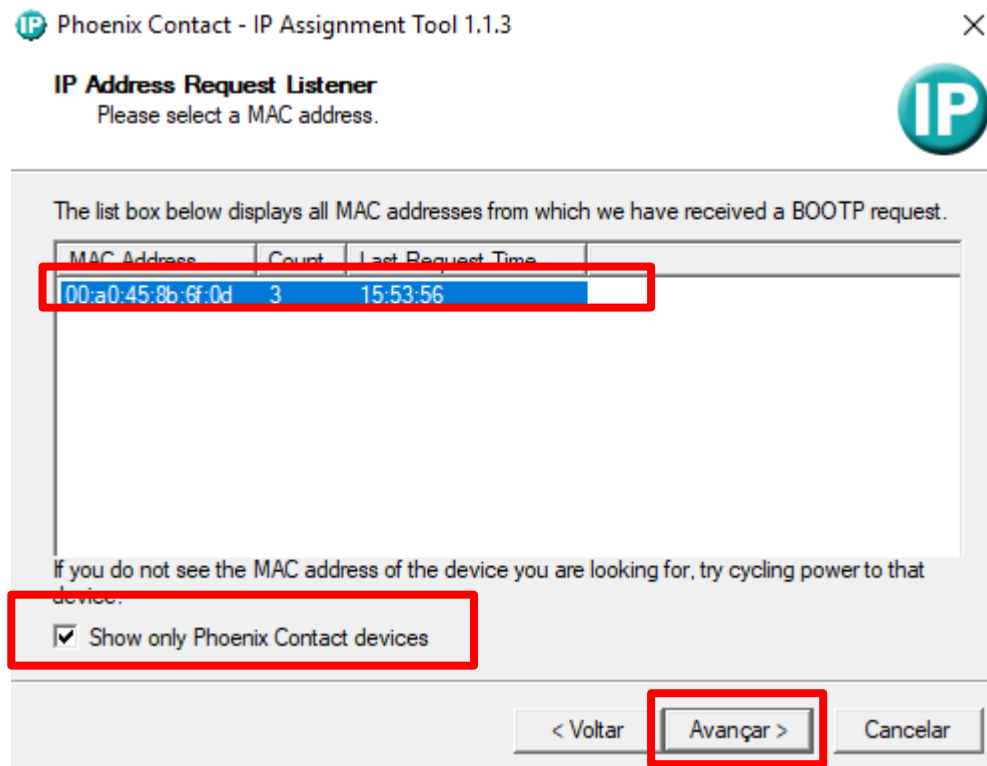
Phoenix Contact - IP Assignment Tool 1.1.3

IP Address Request Listener
Please select a MAC address.

IP

The list box below displays all MAC addresses from which we have received a BOOTP request.

| MAC Address | Count | Last Request Time |
|---|---|---|
| 00:a0:45:8b:6f:0d | 3 | 15:53:56 |

If you do not see the MAC address of the device you are looking for, try cycling power to that device.

Show only Phoenix Contact devices

< Voltar
Avançar >
Cancelar